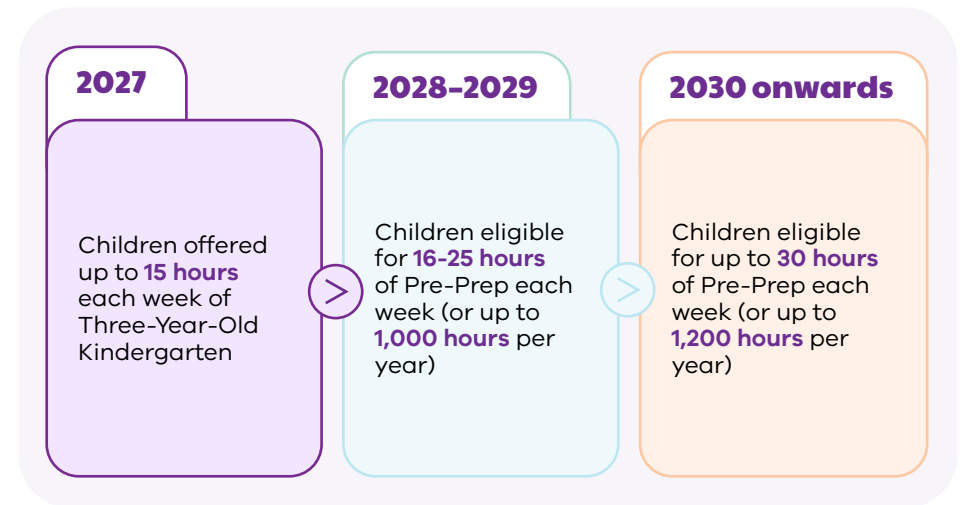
2027

Children offered up to 15 hours each week of Three-Year-Old Kindergarten

2028–2029

Children eligible for 16-25 hours of Pre-Prep each week (or up to 1,000 hours per year)

2030 onwards

Children eligible for up to 30 hours of Pre-Prep each week (or up to 1,200 hours per year)